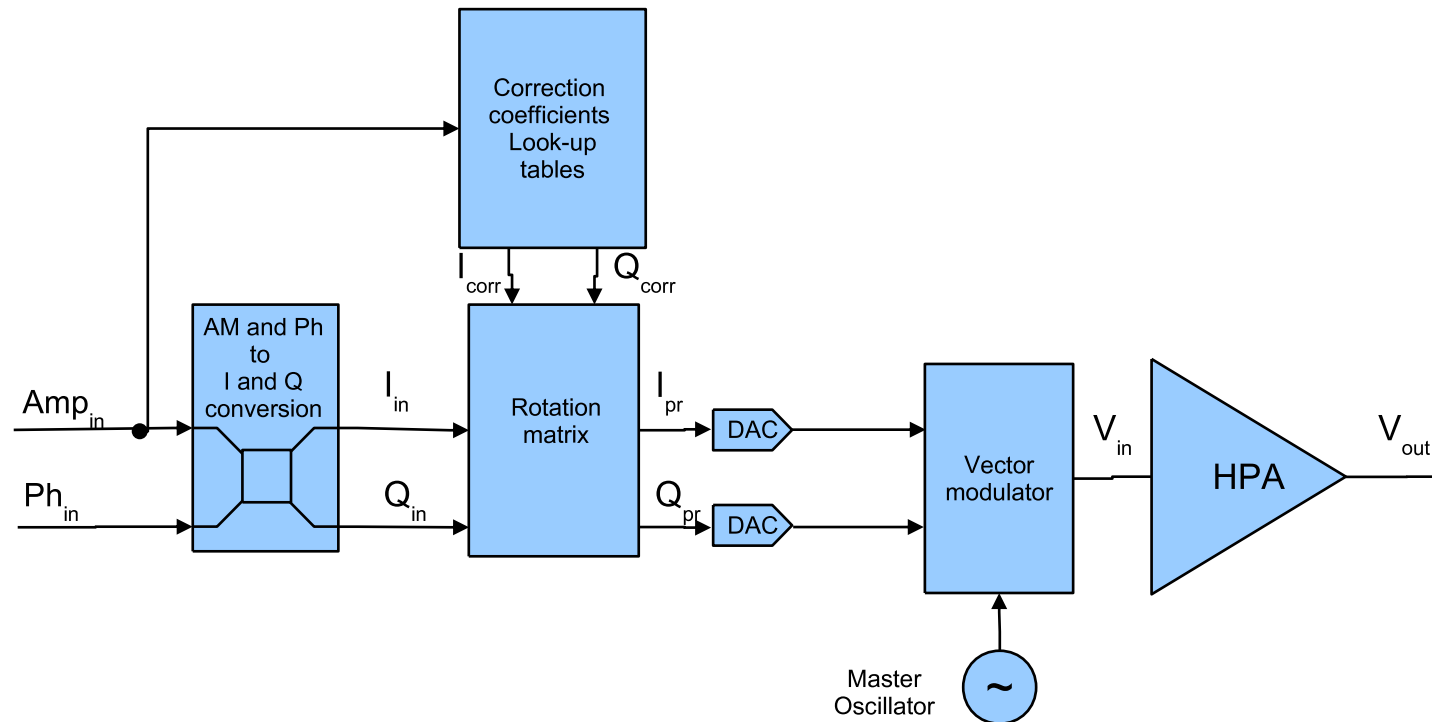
Correction coefficients Look-up tables

$I_{corr}$

$Q_{corr}$

AM and Ph to I and Q conversion

$Amp_{in}$

$Ph_{in}$

$I_{in}$

$Q_{in}$

Rotation matrix

$I_{pr}$

$Q_{pr}$

DAC

DAC

Vector modulator

$V_{in}$

HPA

$V_{out}$

Master Oscillator

~